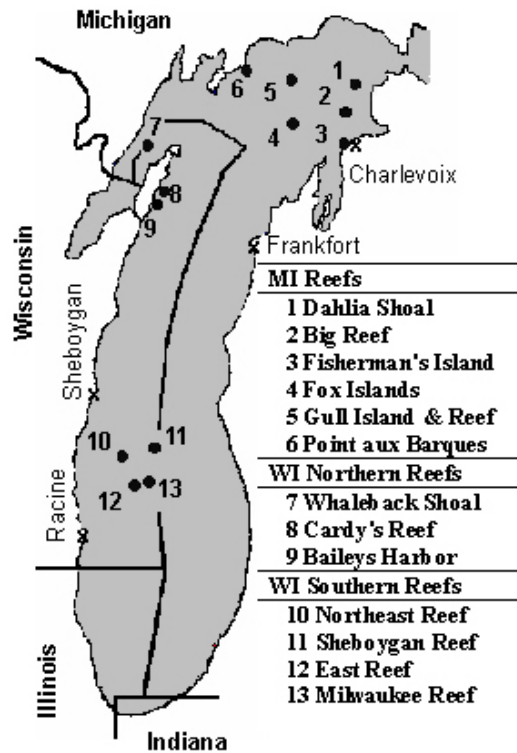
Michigan

1
2
3
4
5
6
7
8
9
10
11
12
13

Charlevoix

Frankfort

Wisconsin

Sheboygan

Racine

Illinois

Indiana

MI Reefs
1 Dahlia Shoal
2 Big Reef
3 Fisherman's Island
4 Fox Islands
5 Gull Island & Reef
6 Point aux Barques

WI Northern Reefs
7 Whaleback Shoal
8 Cardy's Reef
9 Baileys Harbor

WI Southern Reefs
10 Northeast Reef
11 Sheboygan Reef
12 East Reef
13 Milwaukee Reef